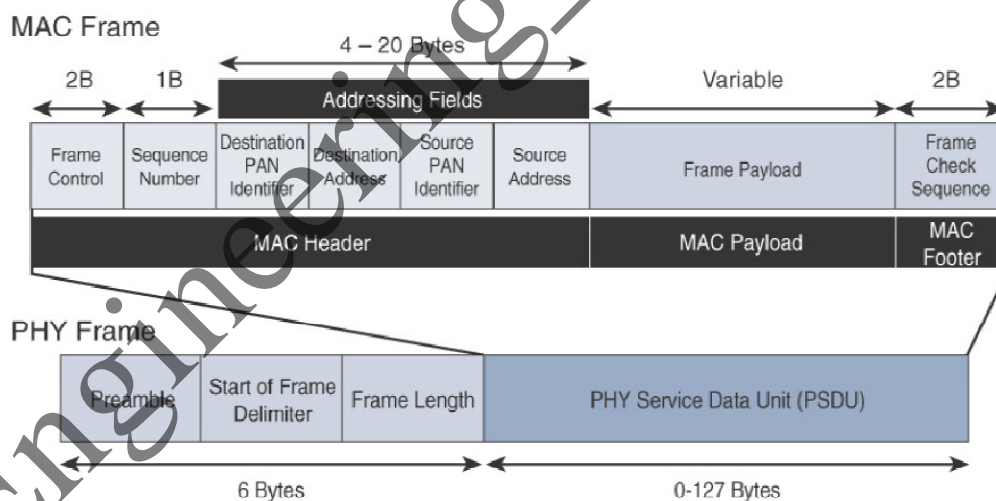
MAC Frame

4 – 20 Bytes

2B 1B Variable 2B

Addressing Fields

| Frame Control | Sequence Number | Destination PAN Identifier | Destination Address | Source PAN Identifier | Source Address | Frame Payload | Frame Check Sequence |
|---|---|---|---|---|---|---|---|
| MAC Header | | | | | | MAC Payload | MAC Footer |

PHY Frame

| Preamble | Start of Frame Delimiter | Frame Length | PHY Service Data Unit (PSDU) |
|---|---|---|---|

6 Bytes

0-127 Bytes

Engineering